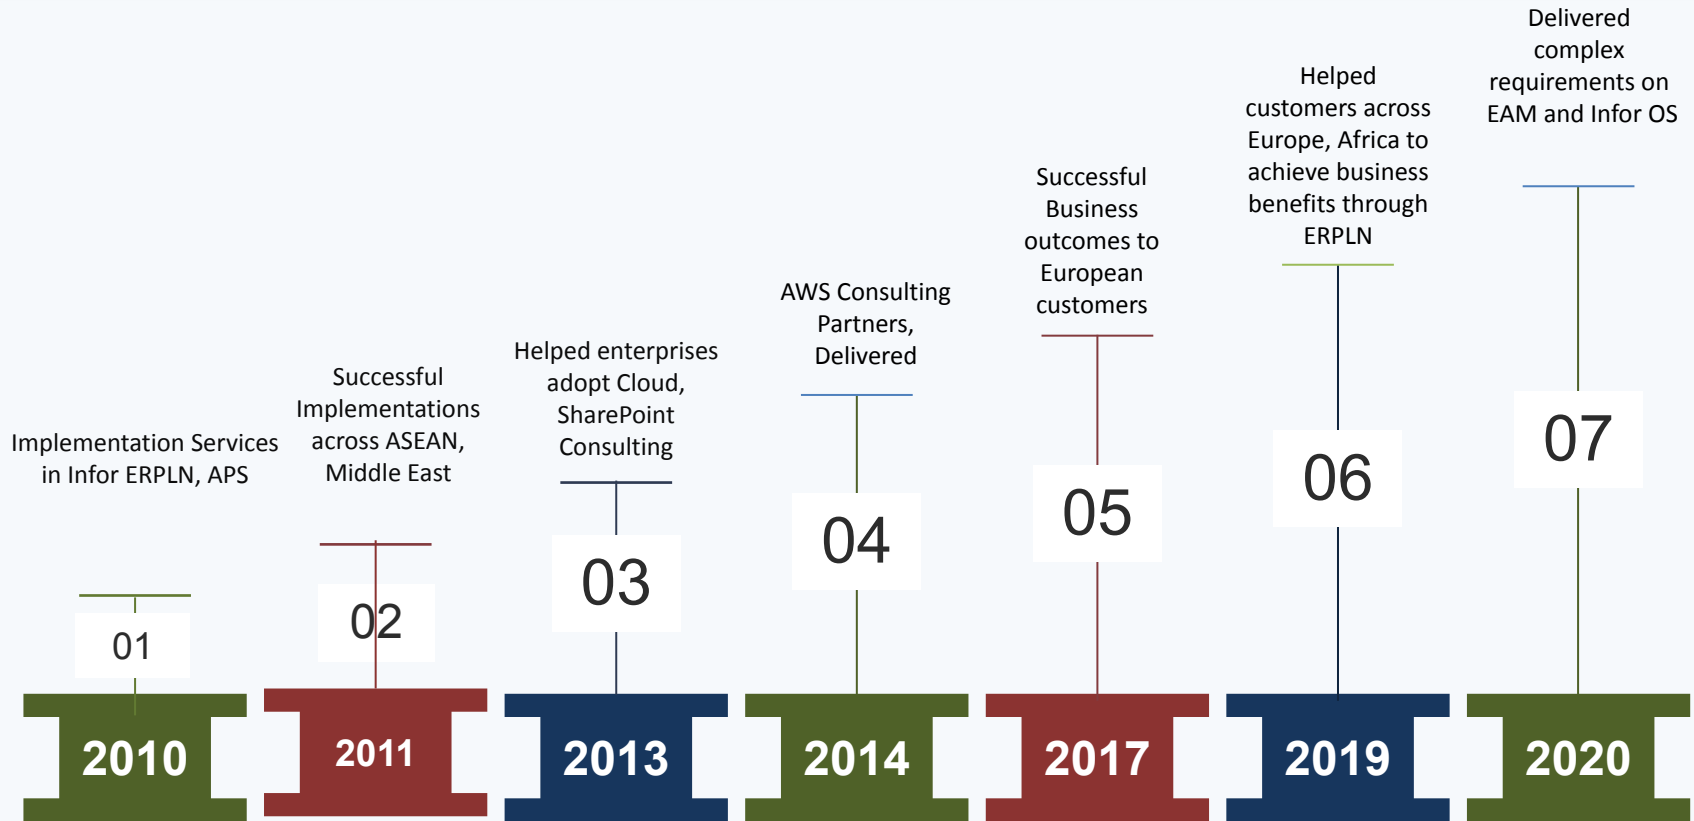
Implementation Services in Infor ERPLN, APS

01

2010

Successful Implementations across ASEAN, Middle East

02

2011

Helped enterprises adopt Cloud, SharePoint Consulting

03

2013

AWS Consulting Partners, Delivered

04

2014

Successful Business outcomes to European customers

05

2017

Helped customers across Europe, Africa to achieve business benefits through ERPLN

06

2019

Delivered complex requirements on EAM and Infor OS

07

2020